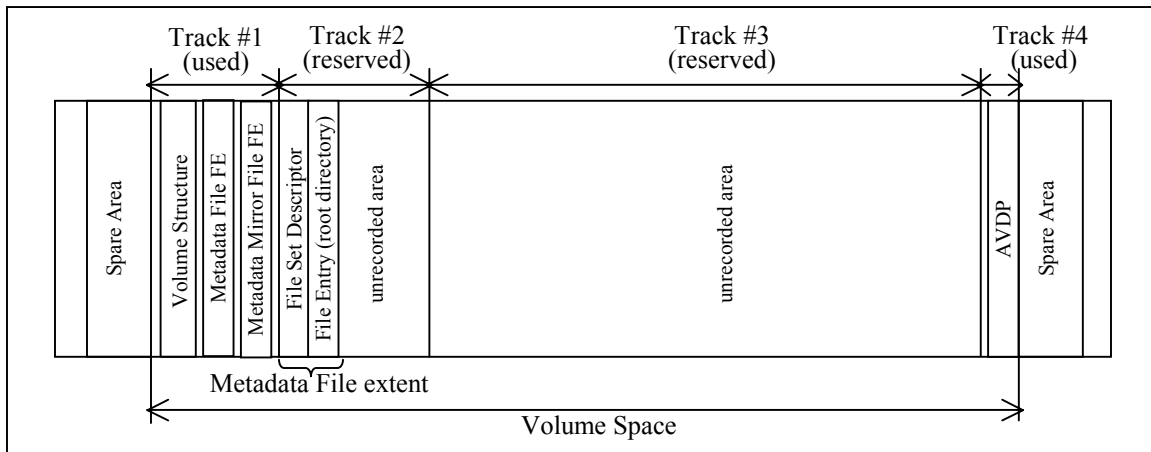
Track #1 (used)

Track #2 (reserved)

Track #3 (reserved)

Track #4 (used)

Spare Area

Volume Structure

Metadata File FE

Metadata Mirror File FE

File Set Descriptor

File Entry (root directory)

unrecorded area

unrecorded area

AVDP

Spare Area

Metadata File extent

Volume Space